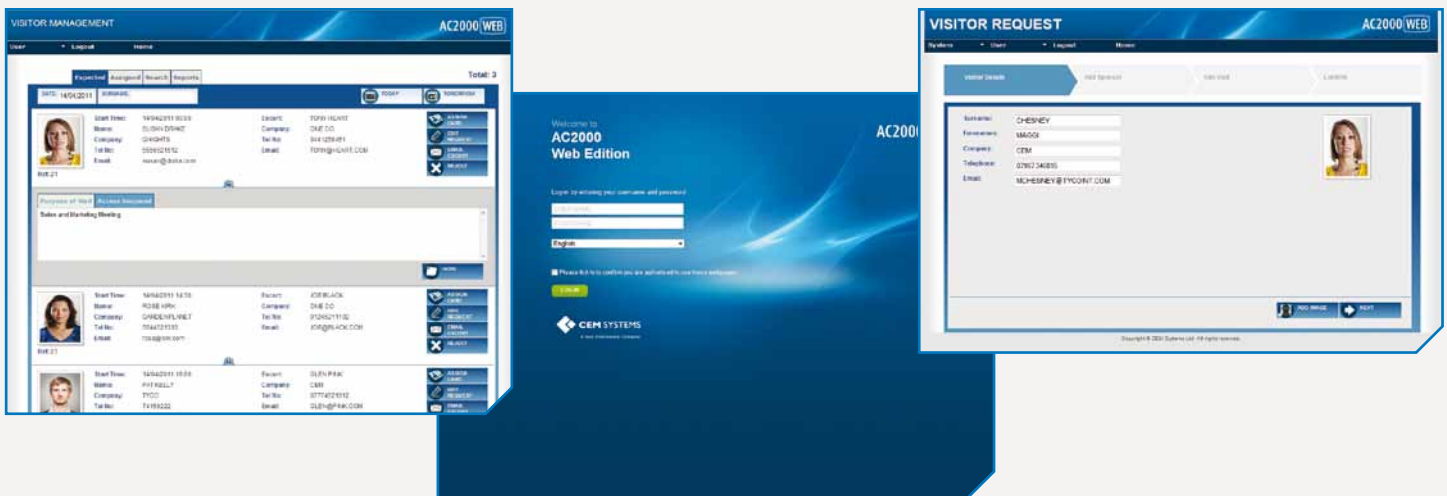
VISITOR MANAGEMENT AC2000 WEB

User Logout Home

Expected Assigned Search Reports Total: 3

DATE: 14/04/2011 SURNAME: TODAY TOMORROW

Start Time: 14/04/2011 09:55 Escort: TOM HEART
Name: SUSAN DRAKE Company: ONE CO
Company: CHASHTS Tel No: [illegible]
Tel No: 5556021612 Email: TOM@HEART.COM
Email: susan@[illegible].com

Purpose of Visit Access Required

Sales and Marketing Meeting

Start Time: 14/04/2011 14:15 Escort: JOE BLACK
Name: ROSE KIRK Company: ONE CO
Company: GARDENPLANET Tel No: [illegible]
Tel No: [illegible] Email: JOE@BLACK.COM
Email: rose@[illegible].com

Start Time: 14/04/2011 15:00 Escort: GLEN PINK
Name: PAT KELLY Company: CEM
Company: TYCO Tel No: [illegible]
Tel No: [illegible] Email: GLEN@PINK.COM

Welcome to
AC2000
Web Edition

AC2000

Login by entering your username and password

English

Please tick to to confirm you are authorised to use these web pages

LOGIN

CEM SYSTEMS

VISITOR REQUEST AC2000 WEB

System User Logout Home

Visitor Details Add Sponsor Add Visit Confirm

Surname: CHESNEY
Forename: MAGGI
Company: CEM
Telephone: 07957340816
Email: MCHESNEY@TYCOINT.COM

ADD IMAGE NEXT

Copyright © CEM Systems Ltd. All rights reserved.